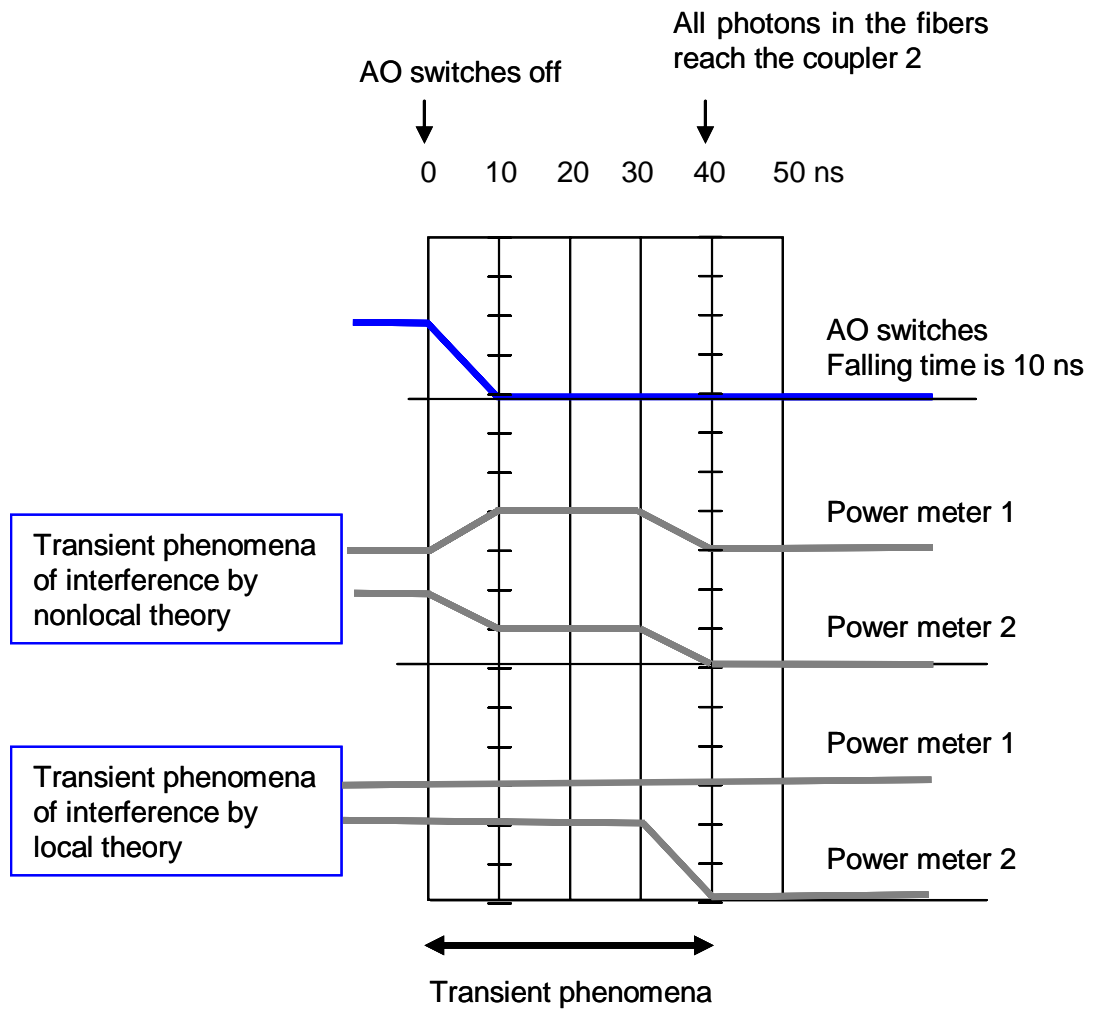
AO switches off

All photons in the fibers reach the coupler 2

0 10 20 30 40 50 ns

AO switches
Falling time is 10 ns

Transient phenomena of interference by nonlocal theory

Power meter 1

Power meter 2

Transient phenomena of interference by local theory

Power meter 1

Power meter 2

Transient phenomena